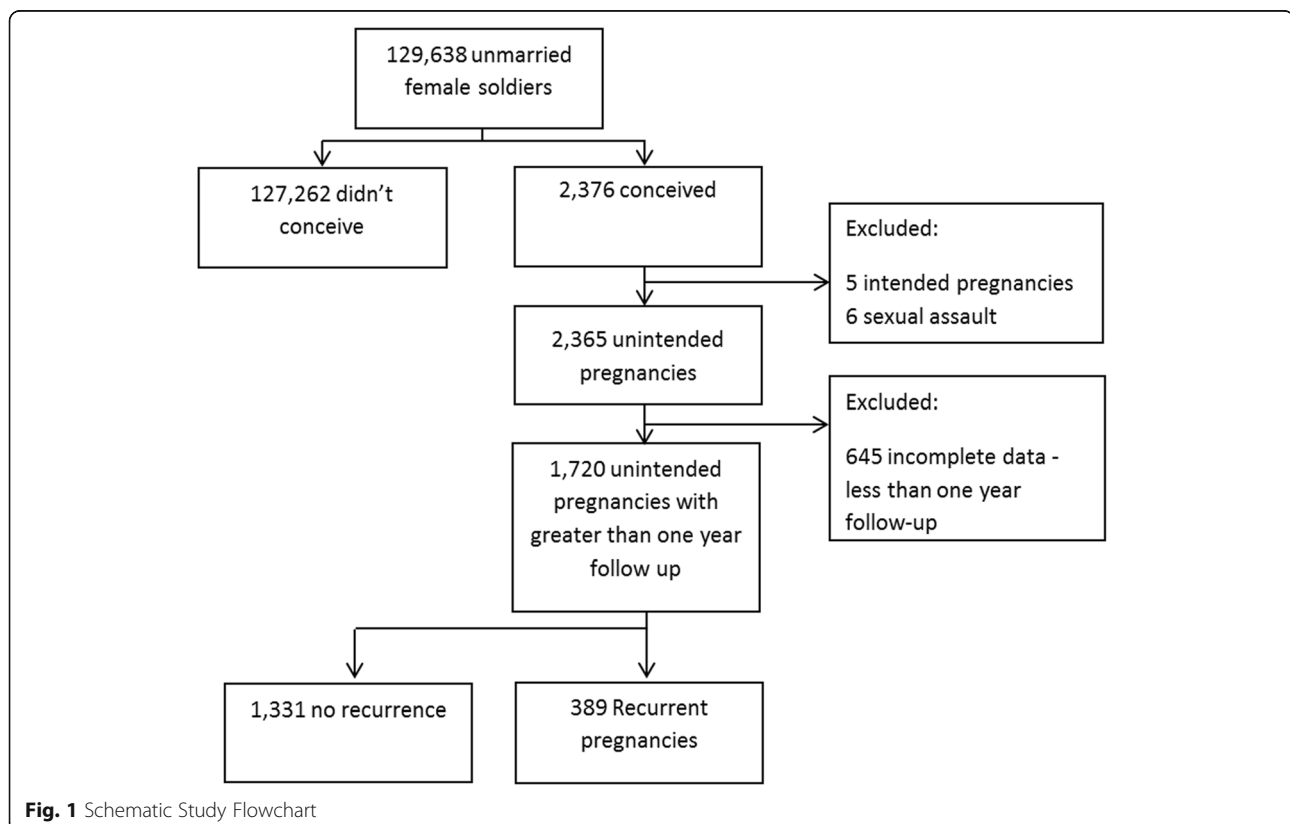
129,638 unmarried female soldiers

127,262 didn't conceive

2,376 conceived

Excluded:

5 intended pregnancies
6 sexual assault

2,365 unintended pregnancies

Excluded:

645 incomplete data - less than one year follow-up

1,720 unintended pregnancies with greater than one year follow up

1,331 no recurrence

389 Recurrent pregnancies

Fig. 1 Schematic Study Flowchart